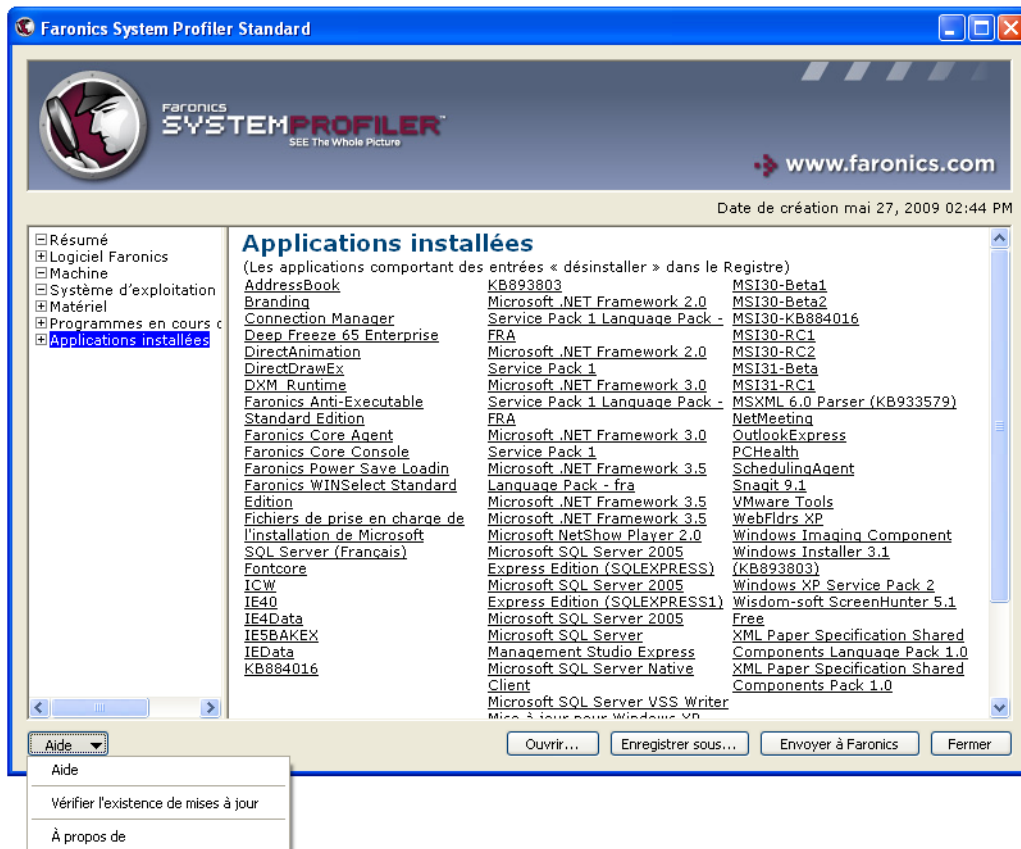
Faronics System Profiler Standard

Faronics
SYSTEMPROFILER
SEE The Whole Picture

www.faronics.com

Date de création mai 27, 2009 02:44 PM

Résumé
Logiciel Faronics
Machine
Système d'exploitation
Matériel
Programmes en cours d
Applications installées

Applications installées
(Les applications comportant des entrées « désinstaller » dans le Registre)

AddressBook
Branding
Connection Manager
Deep Freeze 65 Enterprise
DirectAnimation
DirectDrawEx
DXM_Runtime
Faronics Anti-Executable Standard Edition
Faronics Core Agent
Faronics Core Console
Faronics Power Save Loadin
Faronics WINSelect Standard Edition
Fichiers de prise en charge de l'installation de Microsoft SQL Server (Français)
Fontcore
ICW
IE40
IE4Data
IE5BAKEX
IEData
KB884016

KB893803
Microsoft .NET Framework 2.0 Service Pack 1 Language Pack - FRA
Microsoft .NET Framework 2.0 Service Pack 1
Microsoft .NET Framework 3.0 Service Pack 1 Language Pack - FRA
Microsoft .NET Framework 3.0 Service Pack 1
Microsoft .NET Framework 3.5 Language Pack - fra
Microsoft .NET Framework 3.5
Microsoft .NET Framework 3.5
Microsoft NetShow Player 2.0
Microsoft SQL Server 2005 Express Edition (SQLEXPRESS)
Microsoft SQL Server 2005 Express Edition (SQLEXPRESS1)
Microsoft SQL Server 2005
Microsoft SQL Server Management Studio Express
Microsoft SQL Server Native Client
Microsoft SQL Server VSS Writer
Mise à jour pour Windows XP

MSI30-Beta1
MSI30-Beta2
MSI30-KB884016
MSI30-RC1
MSI30-RC2
MSI31-Beta
MSI31-RC1
MSXML 6.0 Parser (KB933579)
NetMeeting
OutlookExpress
PCHealth
SchedulingAgent
Snagit 9.1
VMware Tools
WebFldrs XP
Windows Imaging Component
Windows Installer 3.1 (KB893803)
Windows XP Service Pack 2
Wisdom-soft ScreenHunter 5.1 Free
XML Paper Specification Shared Components Language Pack 1.0
XML Paper Specification Shared Components Pack 1.0

Aide
Ouvrir...
Enregistrer sous...
Envoyer à Faronics
Fermer

Aide
Vérifier l'existence de mises à jour
À propos de